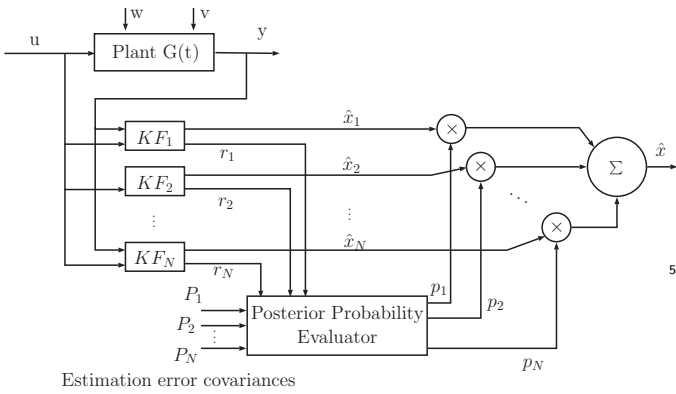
w
v
u
Plant G(t)
y
$KF_1$
$r_1$
$\hat{x}_1$
$KF_2$
$r_2$
$\hat{x}_2$
⋮
⋮
$KF_N$
$r_N$
$\hat{x}_N$
$\times$
$\times$
$\times$
$\Sigma$
$\hat{x}$
5
$P_1$
$P_2$
$P_N$
Posterior Probability Evaluator
$p_1$
$p_2$
$p_N$
Estimation error covariances